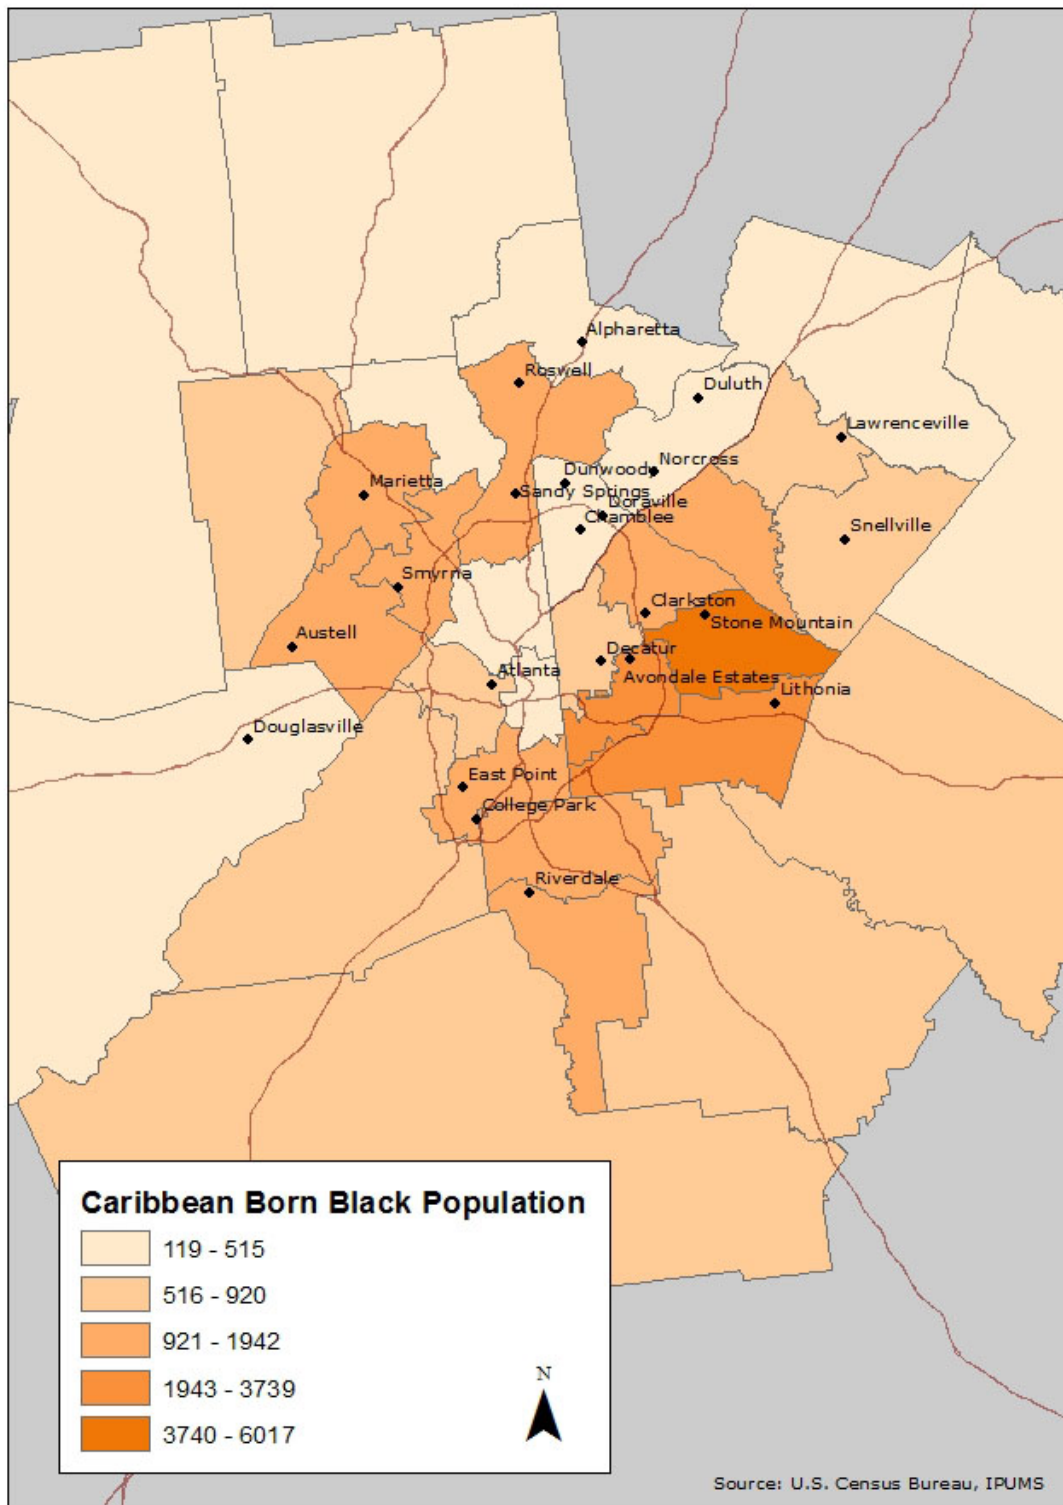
Alpharetta
Roswell
Duluth
Lawrenceville
Norcross
Dunwoody
Marietta
Sandy Springs
Doraville
Chamblee
Snellville
Smyrna
Clarkston
Stone Mountain
Austell
Decatur
Atlanta
Avondale Estates
Lithonia
Douglasville
East Point
College Park
Riverdale

Caribbean Born Black Population

119 - 515
516 - 920
921 - 1942
1943 - 3739
3740 - 6017

N

Source: U.S. Census Bureau, IPUMS